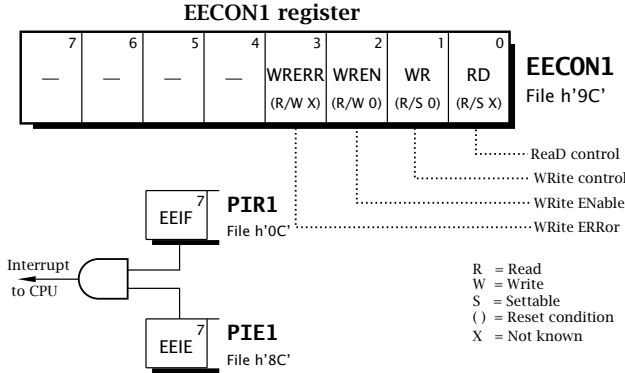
EECON1 register

| 7 | 6 | 5 | 4 | 3 | 2 | 1 | 0 |
|---|---|---|---|---|---|---|---|
| — | — | — | — | WRERR (R/W X) | WREN (R/W 0) | WR (R/S 0) | RD (R/S X) |

EECON1
File h'9C'

ReaD control
WRite control
WRite ENable
WRite ERRor

7
EEIF
PIR1
File h'0C'

Interrupt to CPU

7
EEIE
PIE1
File h'8C'

R = Read
W = Write
S = Settable
( ) = Reset condition
X = Not known